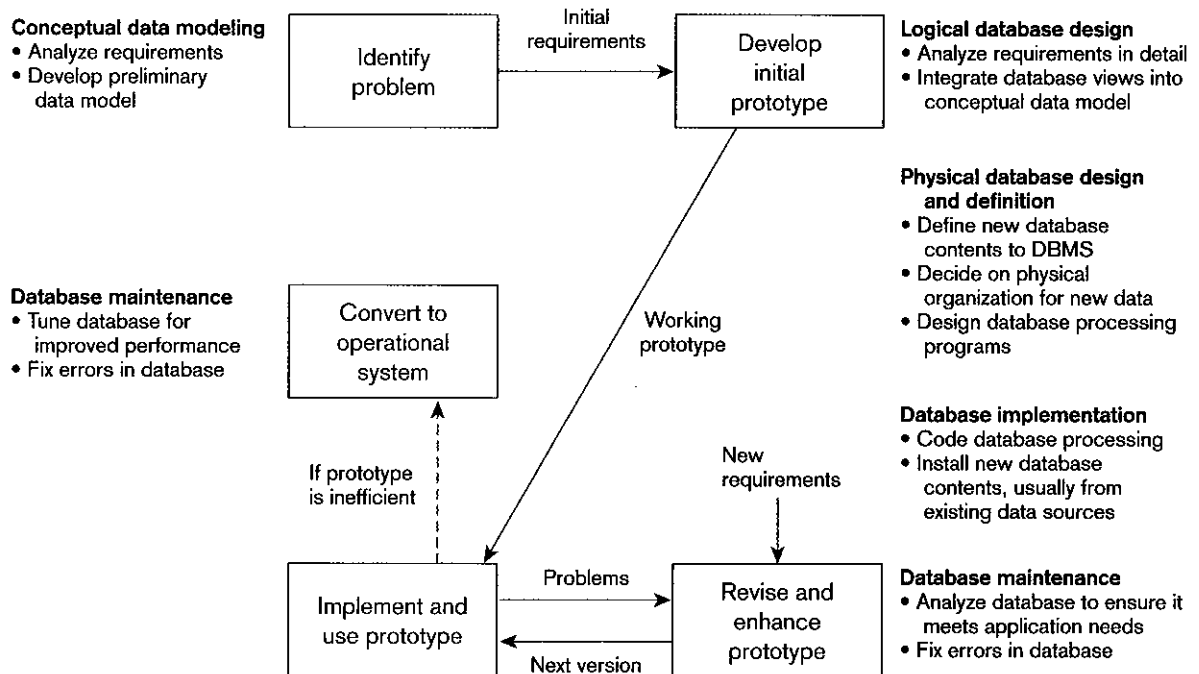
**Conceptual data modeling**
• Analyze requirements
• Develop preliminary data model

Identify problem

Initial requirements

Develop initial prototype

**Logical database design**
• Analyze requirements in detail
• Integrate database views into conceptual data model

**Physical database design and definition**
• Define new database contents to DBMS
• Decide on physical organization for new data
• Design database processing programs

**Database maintenance**
• Tune database for improved performance
• Fix errors in database

Convert to operational system

Working prototype

**Database implementation**
• Code database processing
• Install new database contents, usually from existing data sources

If prototype is inefficient

New requirements

Implement and use prototype

Problems

Revise and enhance prototype

Next version

**Database maintenance**
• Analyze database to ensure it meets application needs
• Fix errors in database